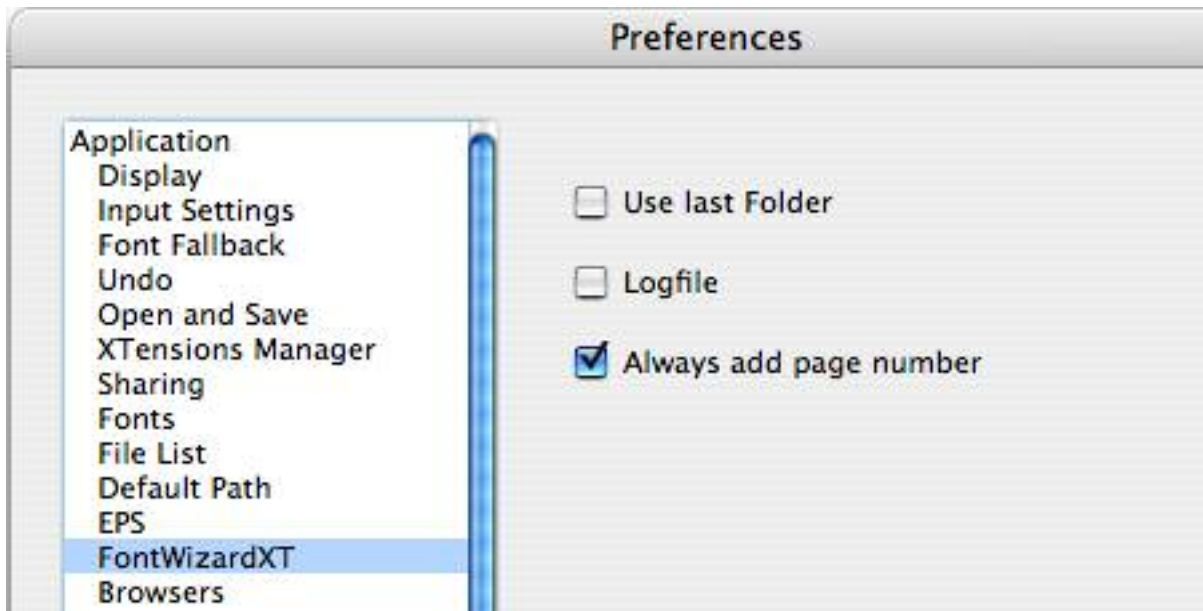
Preferences

Application
Display
Input Settings
Font Fallback
Undo
Open and Save
XTensions Manager
Sharing
Fonts
File List
Default Path
EPS
FontWizardXT
Browsers

Use last Folder

Logfile

Always add page number